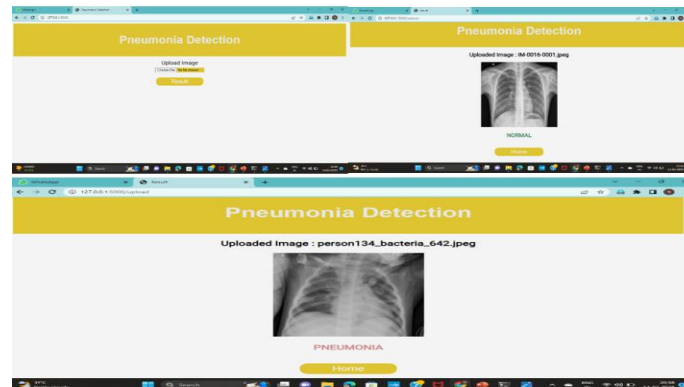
Pneumonia Detection

Upload Image

Choose file No file chosen

Result

Pneumonia Detection

Uploaded Image : IM-0016-0001.jpeg

NORMAL

Home

WhatsApp

Result

127.0.0.1:5000/upload

Pneumonia Detection

Uploaded Image : person134_bacteria_642.jpeg

PNEUMONIA

Home

Search